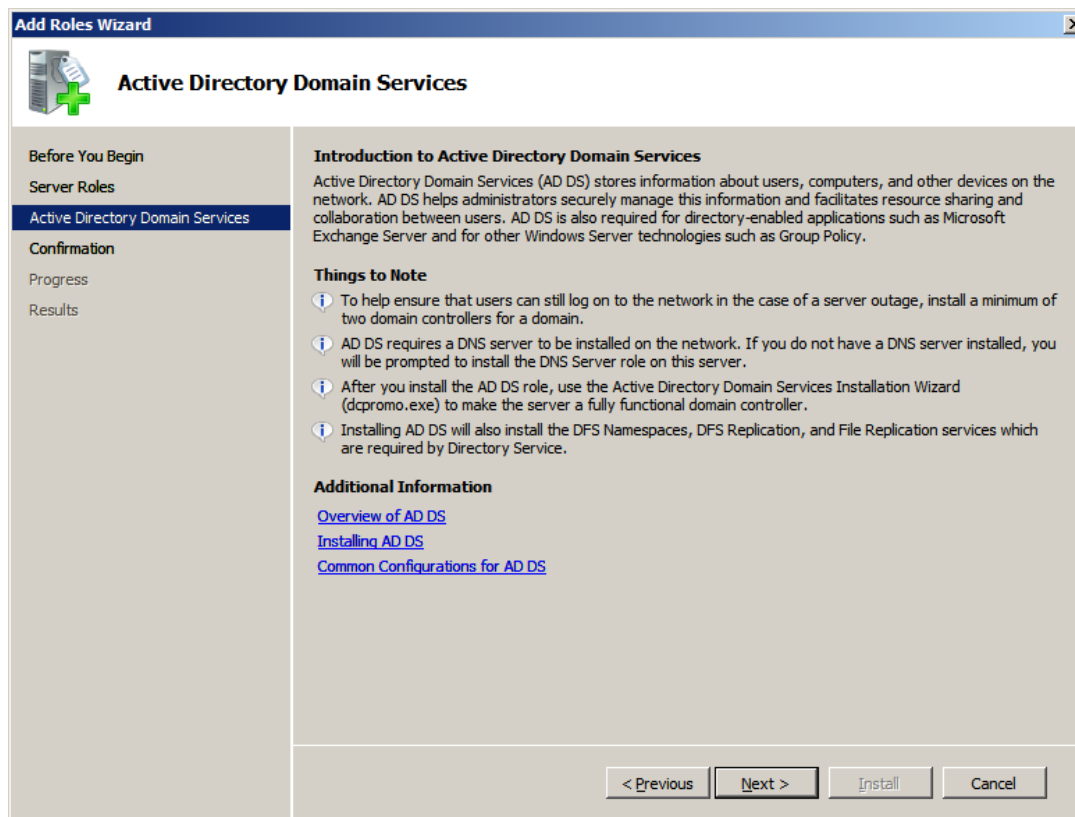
Add Roles Wizard

Active Directory Domain Services

Before You Begin
Server Roles
Active Directory Domain Services
Confirmation
Progress
Results

Introduction to Active Directory Domain Services
Active Directory Domain Services (AD DS) stores information about users, computers, and other devices on the network. AD DS helps administrators securely manage this information and facilitates resource sharing and collaboration between users. AD DS is also required for directory-enabled applications such as Microsoft Exchange Server and for other Windows Server technologies such as Group Policy.

Things to Note
To help ensure that users can still log on to the network in the case of a server outage, install a minimum of two domain controllers for a domain.
AD DS requires a DNS server to be installed on the network. If you do not have a DNS server installed, you will be prompted to install the DNS Server role on this server.
After you install the AD DS role, use the Active Directory Domain Services Installation Wizard (dcpromo.exe) to make the server a fully functional domain controller.
Installing AD DS will also install the DFS Namespaces, DFS Replication, and File Replication services which are required by Directory Service.

Additional Information
Overview of AD DS
Installing AD DS
Common Configurations for AD DS

< Previous
Next >
Install
Cancel